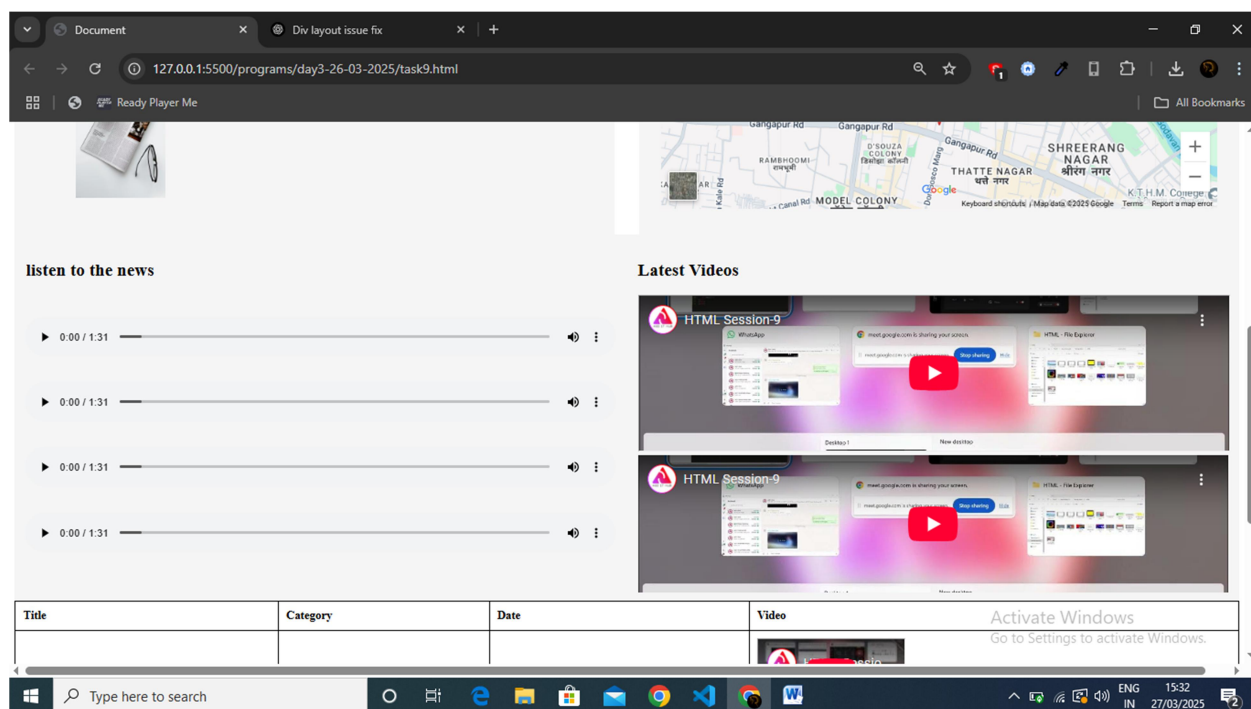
Document
Div layout issue fix
127.0.0.1:5500/programs/day3-26-03-2025/task9.html
Ready Player Me
All Bookmarks

Gangapur Rd Gangapur Rd RAMBHOOMI D'SOUZA COLONY Gangapur Rd SHREERANG NAGAR THATTE NAGAR MODEL COLONY Canal Rd K.T.H.M. College Google Keyboard shortcuts Map data ©2025 Google Terms Report a map error

listen to the news

0:00 / 1:31

0:00 / 1:31

0:00 / 1:31

0:00 / 1:31

Latest Videos

HTML Session-9

HTML Session-9

| Title | Category | Date | Video |
|---|---|---|---|
| | | | |

Activate Windows
Go to Settings to activate Windows.

Type here to search
ENG IN 15:32 27/03/2025